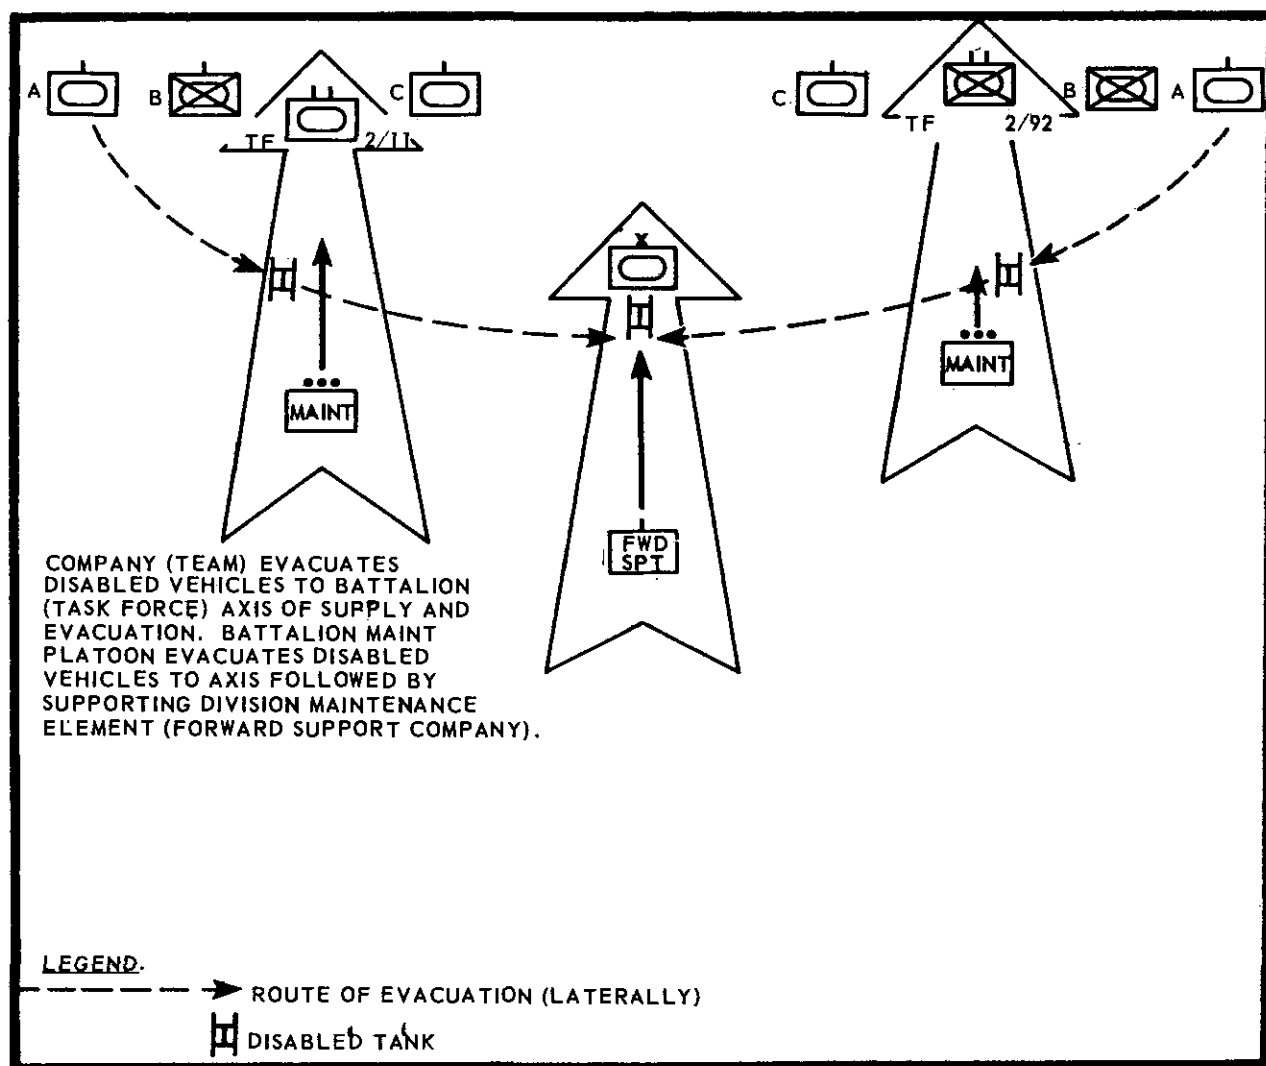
A B C TF 2/11

C TF 2/92 B A

X

MAINT

MAINT

FWD SPT

COMPANY (TEAM) EVACUATES DISABLED VEHICLES TO BATTALION (TASK FORCE) AXIS OF SUPPLY AND EVACUATION. BATTALION MAINT PLATOON EVACUATES DISABLED VEHICLES TO AXIS FOLLOWED BY SUPPORTING DIVISION MAINTENANCE ELEMENT (FORWARD SUPPORT COMPANY).

LEGEND.

ROUTE OF EVACUATION (LATERALLY)

DISABLED TANK